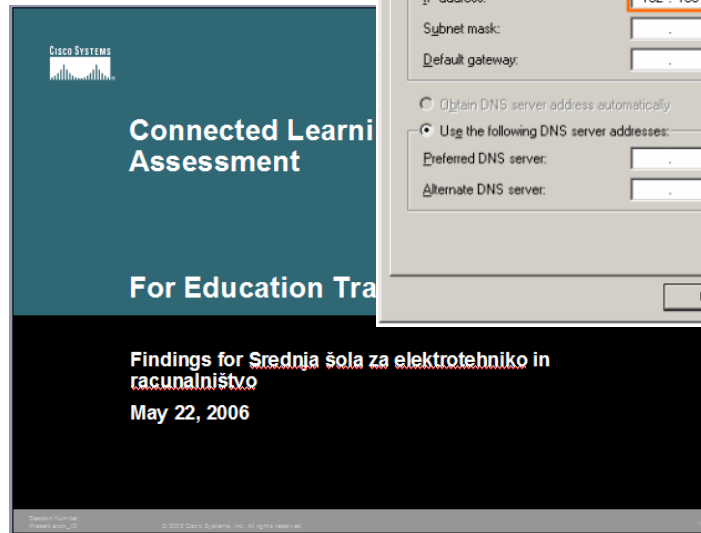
Cisco Systems

Connected Learni
Assessment

For Education Tra

Findings for Srednja šola za elektrotehniko in racunalništvo

May 22, 2006

Session Number
Presentation_ID

© 2003 Cisco Systems, Inc. All rights reserved.

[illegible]

Subnet mask:

Default gateway:

Obtain DNS server address automatically

Use the following DNS server addresses:

Preferred DNS server:

Alternate DNS server: